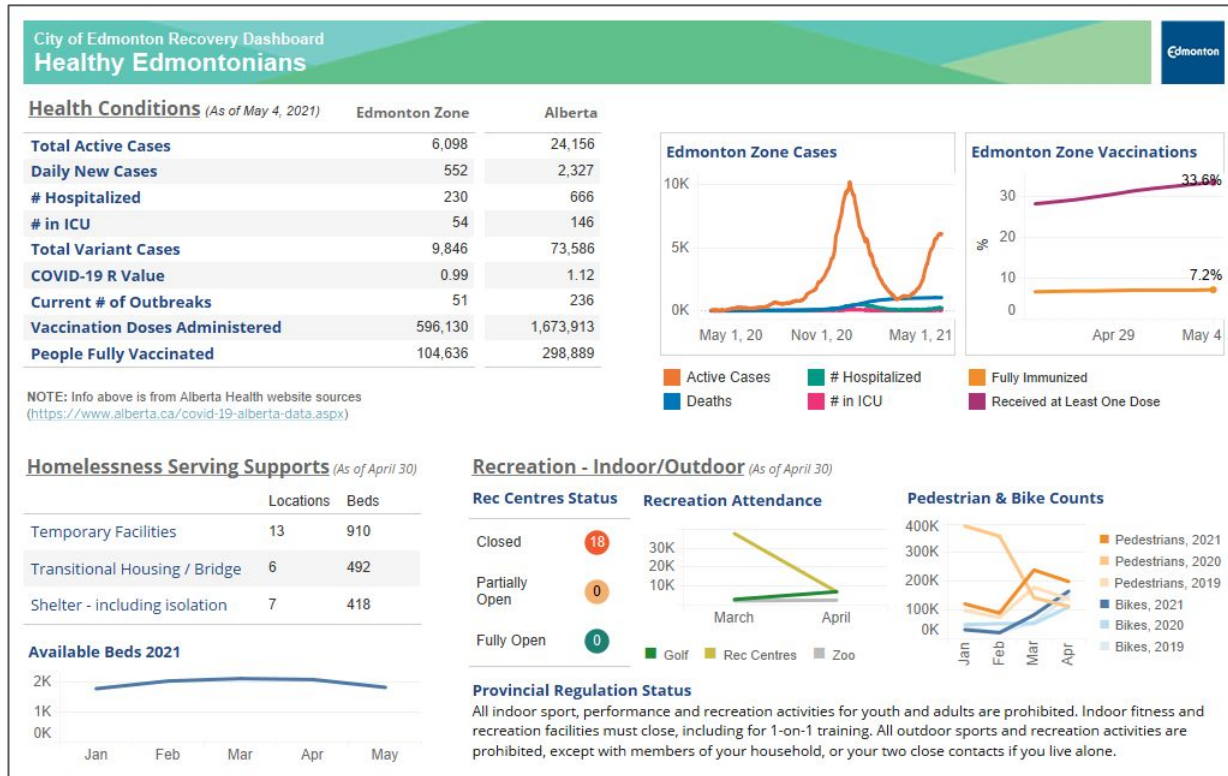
City of Edmonton Recovery Dashboard
Healthy Edmontonians

Edmonton

Health Conditions (As of May 4, 2021)

| | Edmonton Zone | Alberta |
|---|---|---|
| Total Active Cases | 6,098 | 24,156 |
| Daily New Cases | 552 | 2,327 |
| # Hospitalized | 230 | 666 |
| # in ICU | 54 | 146 |
| Total Variant Cases | 9,846 | 73,586 |
| COVID-19 R Value | 0.99 | 1.12 |
| Current # of Outbreaks | 51 | 236 |
| Vaccination Doses Administered | 596,130 | 1,673,913 |
| People Fully Vaccinated | 104,636 | 298,889 |

NOTE: Info above is from Alberta Health website sources (https://www.alberta.ca/covid-19-alberta-data.aspx)

Edmonton Zone Cases
10K
5K
0K
May 1, 20 Nov 1, 20 May 1, 21

Edmonton Zone Vaccinations
30
20
10
0
%
33.6%
7.2%
Apr 29 May 4

Active Cases
Deaths
# Hospitalized
# in ICU
Fully Immunized
Received at Least One Dose

Homelessness Serving Supports (As of April 30)

| | Locations | Beds |
|---|---|---|
| Temporary Facilities | 13 | 910 |
| Transitional Housing / Bridge | 6 | 492 |
| Shelter - including isolation | 7 | 418 |

Available Beds 2021
2K
1K
0K
Jan Feb Mar Apr May

Recreation - Indoor/Outdoor (As of April 30)

Rec Centres Status
Closed 18
Partially Open 0
Fully Open 0

Recreation Attendance
30K
20K
10K
March April
Golf Rec Centres Zoo

Pedestrian & Bike Counts
400K
300K
200K
100K
0K
Jan Feb Mar Apr
Pedestrians, 2021
Pedestrians, 2020
Pedestrians, 2019
Bikes, 2021
Bikes, 2020
Bikes, 2019

Provincial Regulation Status
All indoor sport, performance and recreation activities for youth and adults are prohibited. Indoor fitness and recreation facilities must close, including for 1-on-1 training. All outdoor sports and recreation activities are prohibited, except with members of your household, or your two close contacts if you live alone.